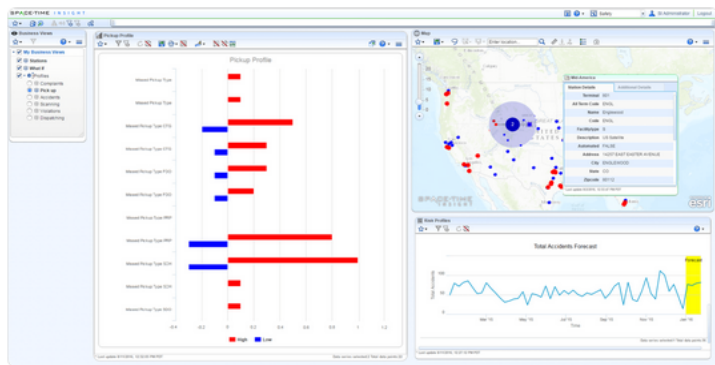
SPACE-TIME INSIGHT

Safety

SI Administrator Logout

Business Views

My Business Views
Stations
What If
Profiles
Complaints
Pick up
Accidents
Scanning
Violations
Dispatching

Pickup Profile

Pickup Profile

Missed Pickup Type
Missed Pickup Type
Missed Pickup Type ZTG
Missed Pickup Type PTG
Missed Pickup Type PZG
Missed Pickup Type PZG
Missed Pickup Type PRP
Missed Pickup Type PRP
Missed Pickup Type SCH
Missed Pickup Type SCH
Missed Pickup Type SHG

-0.4 -0.2 0 0.2 0.4 0.6 0.8 1

High Low

Map

Enter location...

Mid-America

Station Details | Additional Details

| | |
|---|---|
| Terminal | 021 |
| All Terms Code | ENGL |
| Name | Englewood |
| Code | ENGL |
| FacilityType | 0 |
| Description | US Satellite |
| Automated | FALSE |
| Address | 14207 EAST EASTER AVENUE |
| City | ENGLEWOOD |
| State | CO |
| Zipcode | 80112 |

SPACE-TIME INSIGHT

esri

Risk Profiles

Total Accidents Forecast

Forecast

Total Accidents

100
50
0

Mar '15 May '15 Jul '15 Sep '15 Nov '15 Jan '16

Time